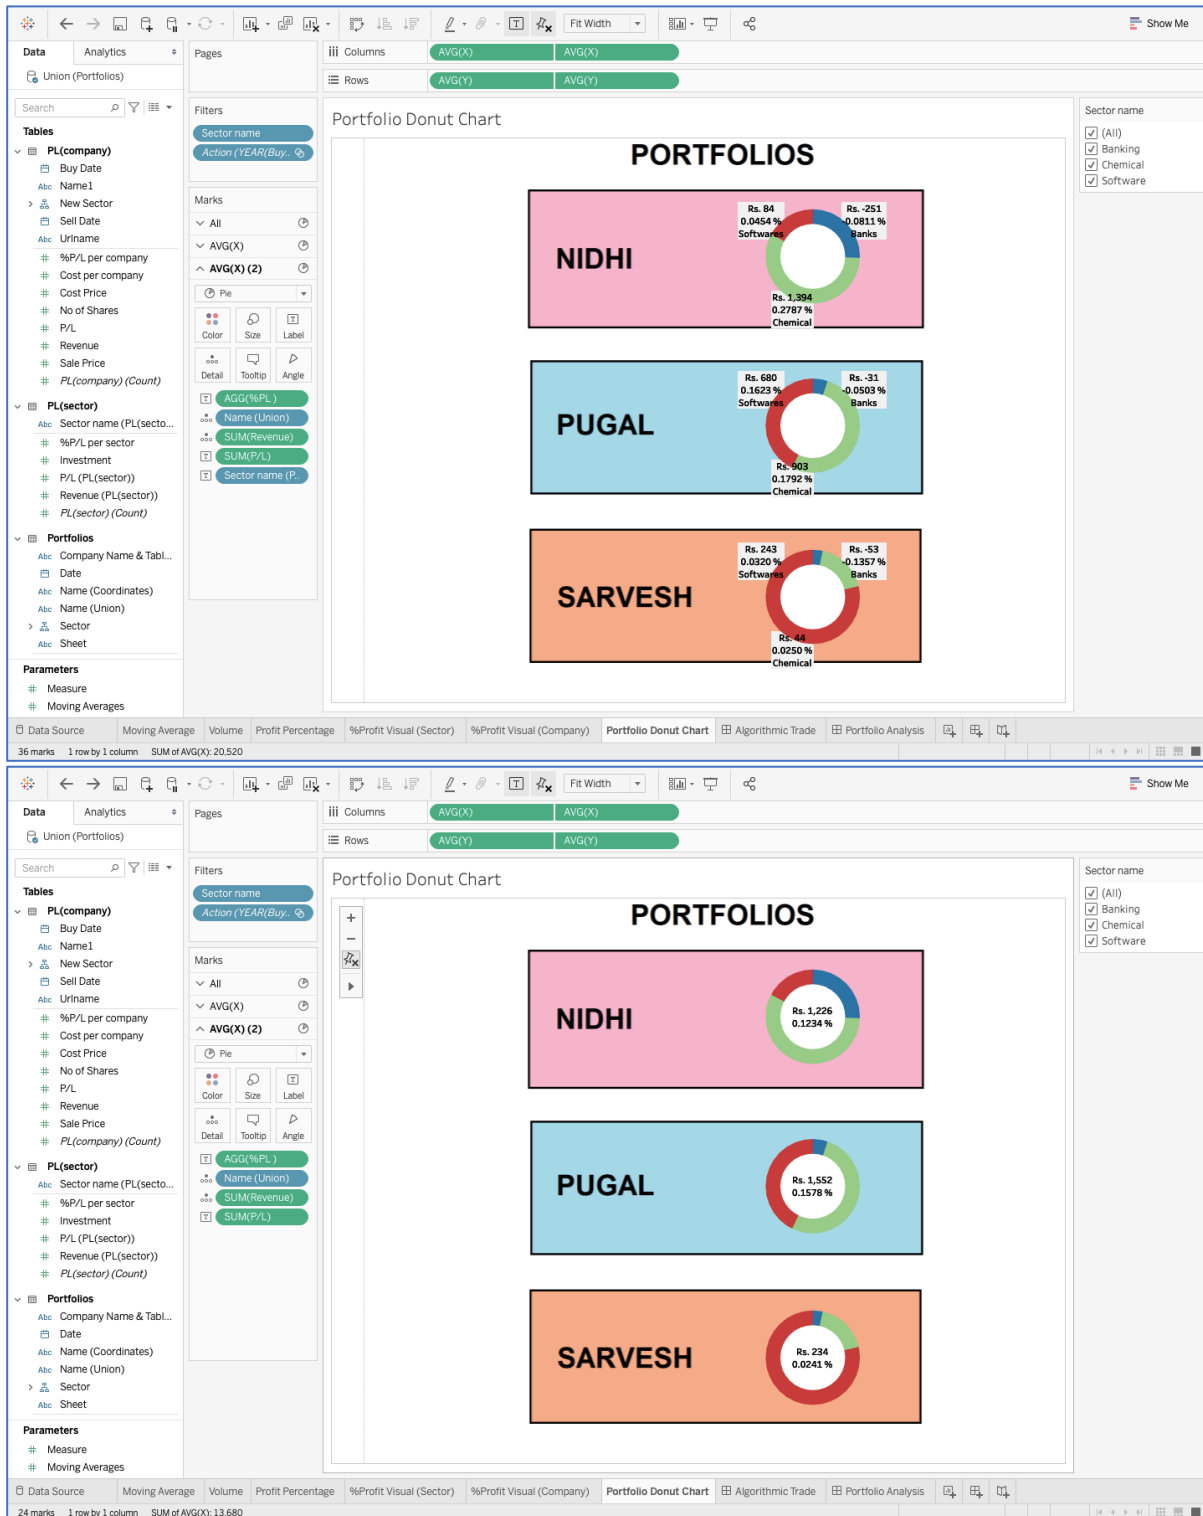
Fit Width
Show Me

Data | Analytics
Union (Portfolios)
Search
Tables
PL(company)
Buy Date
Name1
New Sector
Sell Date
Urlname
%P/L per company
Cost per company
Cost Price
No of Shares
P/L
Revenue
Sale Price
PL(company) (Count)
PL(sector)
Sector name (PL(secto...
%P/L per sector
Investment
P/L (PL(sector))
Revenue (PL(sector))
PL(sector) (Count)
Portfolios
Company Name & Tabl...
Date
Name (Coordinates)
Name (Union)
Sector
Sheet
Parameters
Measure
Moving Averages

Pages
Filters
Sector name
Action (YEAR(Buy..
Marks
All
AVG(X)
AVG(X) (2)
Pie
Color | Size | Label
Detail | Tooltip | Angle
AGG(%PL)
Name (Union)
SUM(Revenue)
SUM(P/L)
Sector name (P..

Columns AVG(X) AVG(X)
Rows AVG(Y) AVG(Y)

Portfolio Donut Chart
PORTFOLIOS
NIDHI
Rs. 84
0.0454 %
Softwares
Rs. -251
-0.0811 %
Banks
Rs. 1,394
0.2787 %
Chemical
PUGAL
Rs. 680
0.1623 %
Softwares
Rs. -31
-0.0503 %
Banks
Rs. 903
0.1792 %
Chemical
SARVESH
Rs. 243
0.0320 %
Softwares
Rs. -53
-0.1357 %
Banks
Rs. 44
0.0250 %
Chemical

Sector name
(All)
Banking
Chemical
Software

Data Source | Moving Average | Volume | Profit Percentage | %Profit Visual (Sector) | %Profit Visual (Company) | Portfolio Donut Chart | Algorithmic Trade | Portfolio Analysis
36 marks 1 row by 1 column SUM of AVG(X): 20,520

Fit Width
Show Me

Data | Analytics
Union (Portfolios)
Search
Tables
PL(company)
Buy Date
Name1
New Sector
Sell Date
Urlname
%P/L per company
Cost per company
Cost Price
No of Shares
P/L
Revenue
Sale Price
PL(company) (Count)
PL(sector)
Sector name (PL(secto...
%P/L per sector
Investment
P/L (PL(sector))
Revenue (PL(sector))
PL(sector) (Count)
Portfolios
Company Name & Tabl...
Date
Name (Coordinates)
Name (Union)
Sector
Sheet
Parameters
Measure
Moving Averages

Pages
Filters
Sector name
Action (YEAR(Buy..
Marks
All
AVG(X)
AVG(X) (2)
Pie
Color | Size | Label
Detail | Tooltip | Angle
AGG(%PL)
Name (Union)
SUM(Revenue)
SUM(P/L)

Columns AVG(X) AVG(X)
Rows AVG(Y) AVG(Y)

Portfolio Donut Chart
PORTFOLIOS
NIDHI
Rs. 1,226
0.1234 %
PUGAL
Rs. 1,552
0.1578 %
SARVESH
Rs. 234
0.0241 %

Sector name
(All)
Banking
Chemical
Software

Data Source | Moving Average | Volume | Profit Percentage | %Profit Visual (Sector) | %Profit Visual (Company) | Portfolio Donut Chart | Algorithmic Trade | Portfolio Analysis
24 marks 1 row by 1 column SUM of AVG(X): 13,680